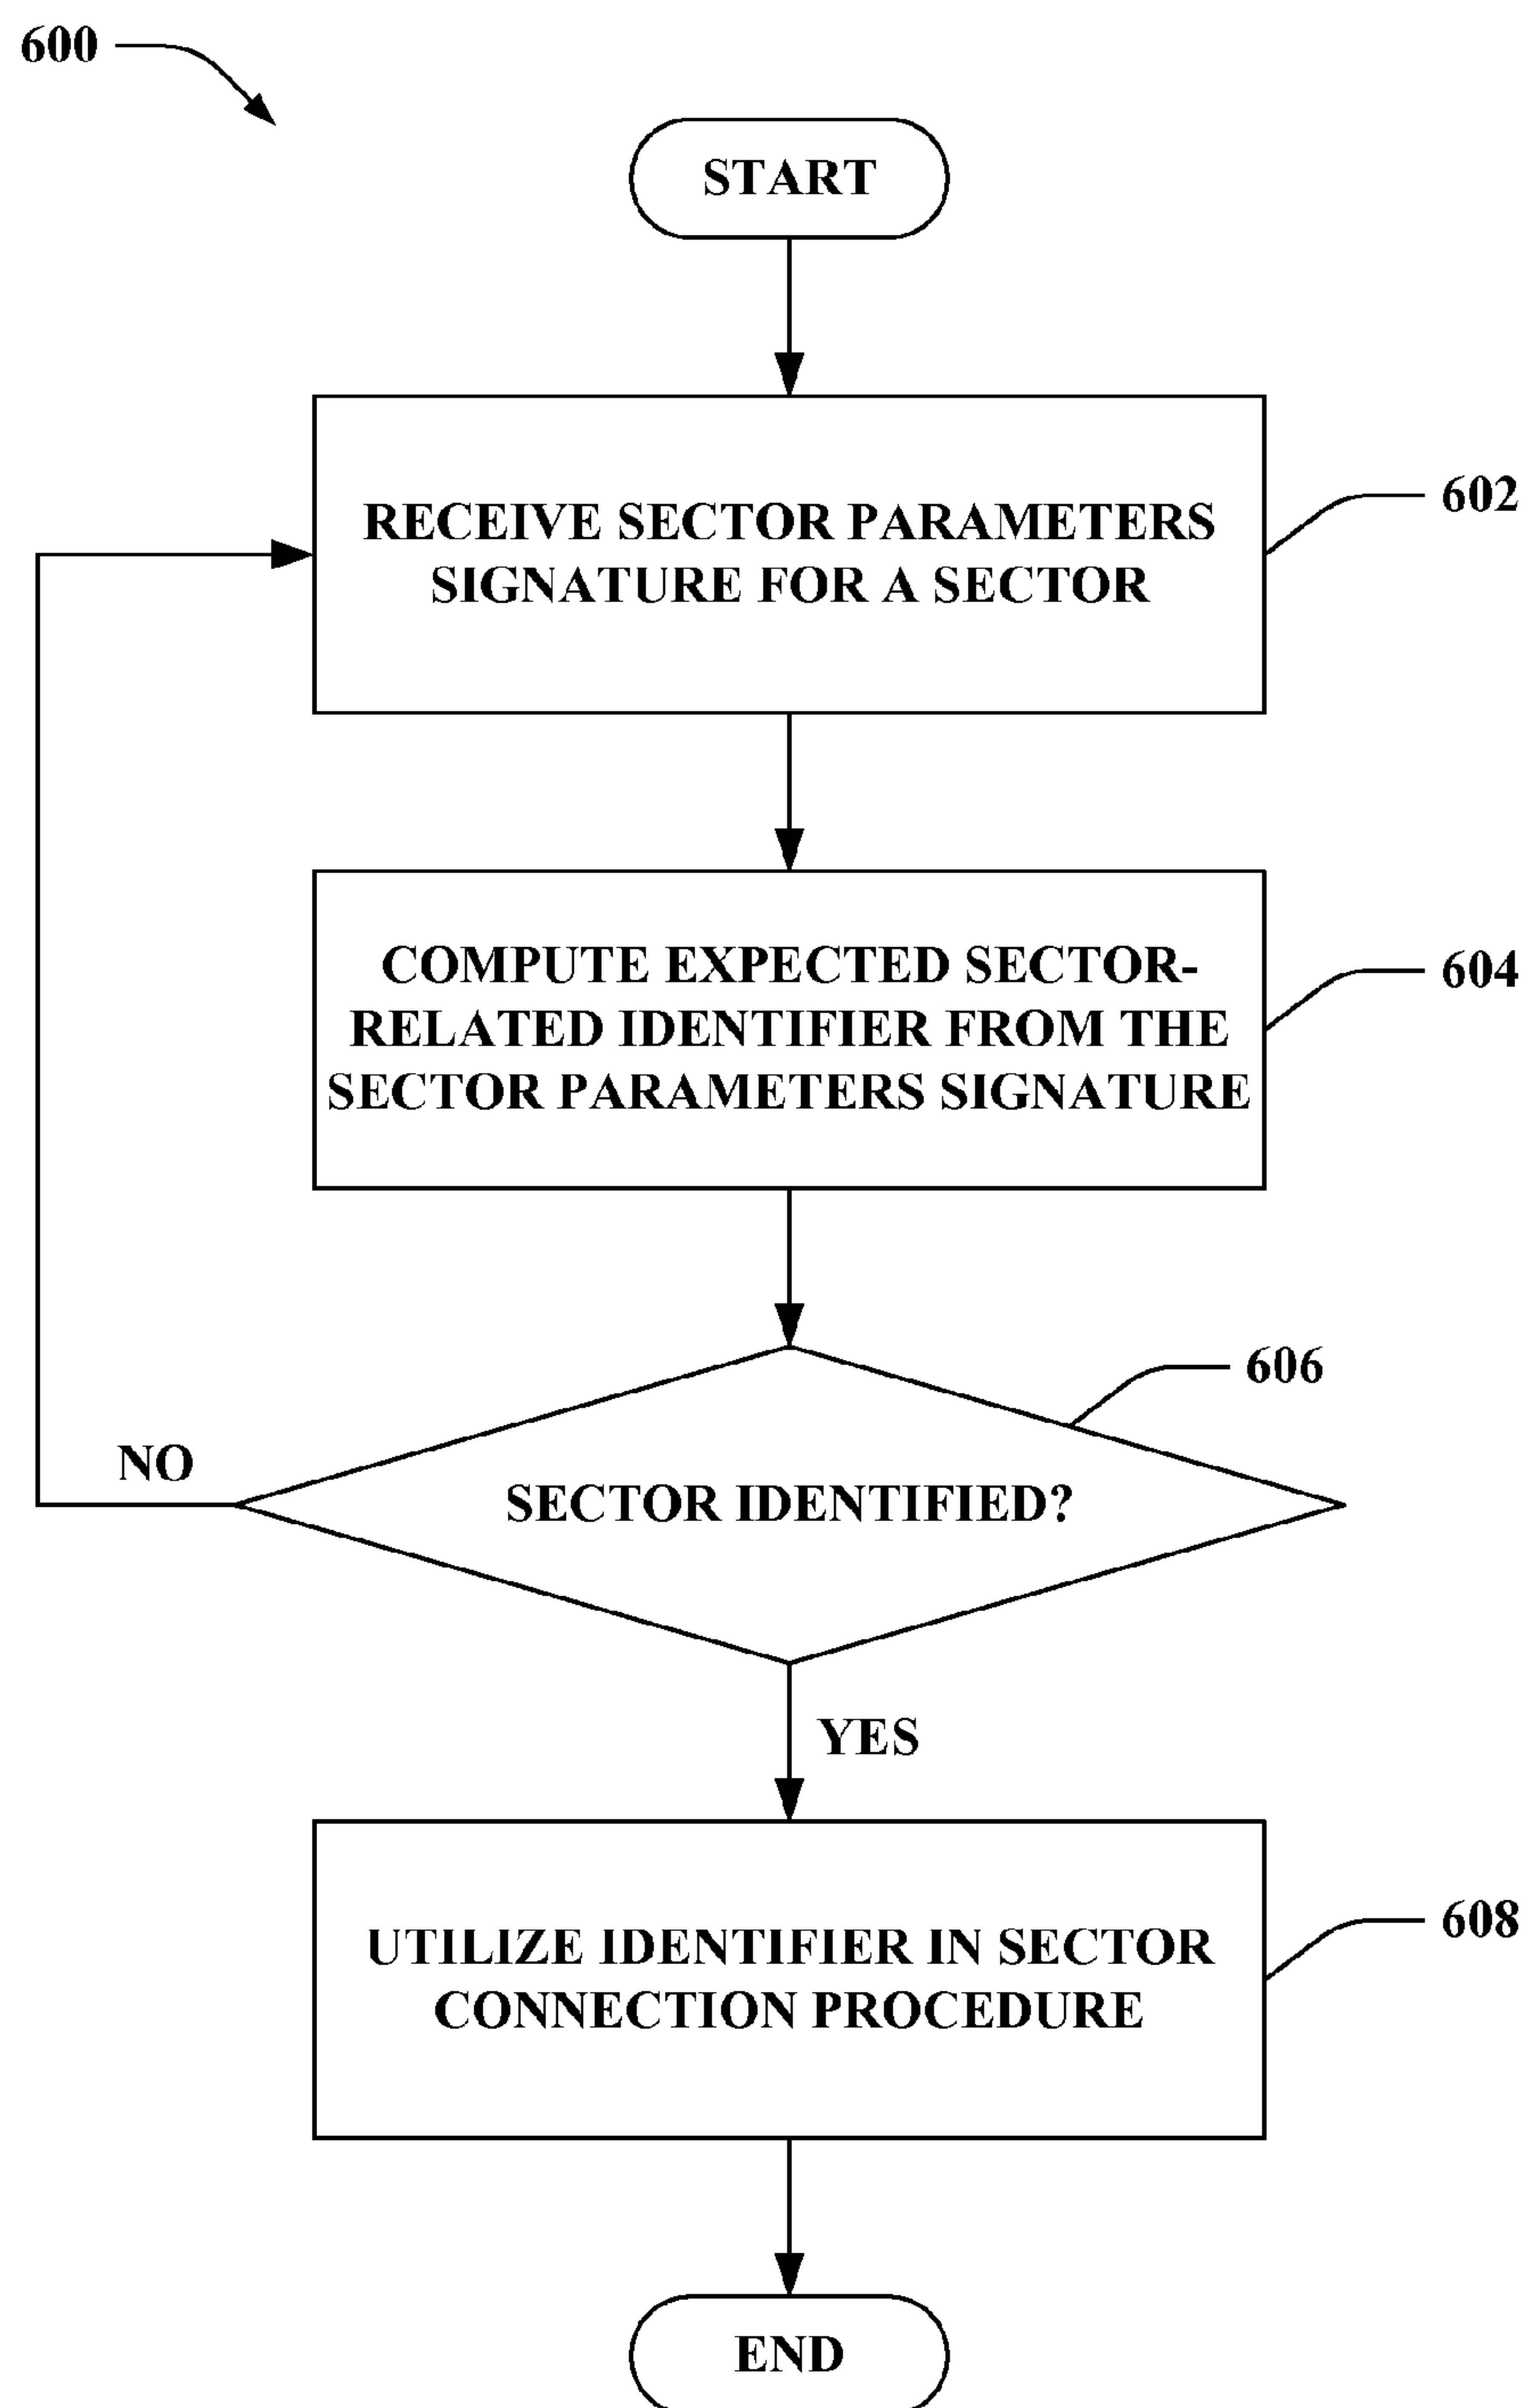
600

START

RECEIVE SECTOR PARAMETERS SIGNATURE FOR A SECTOR

602

COMPUTE EXPECTED SECTOR-RELATED IDENTIFIER FROM THE SECTOR PARAMETERS SIGNATURE

604

606

NO

SECTOR IDENTIFIED?

YES

UTILIZE IDENTIFIER IN SECTOR CONNECTION PROCEDURE

608

END